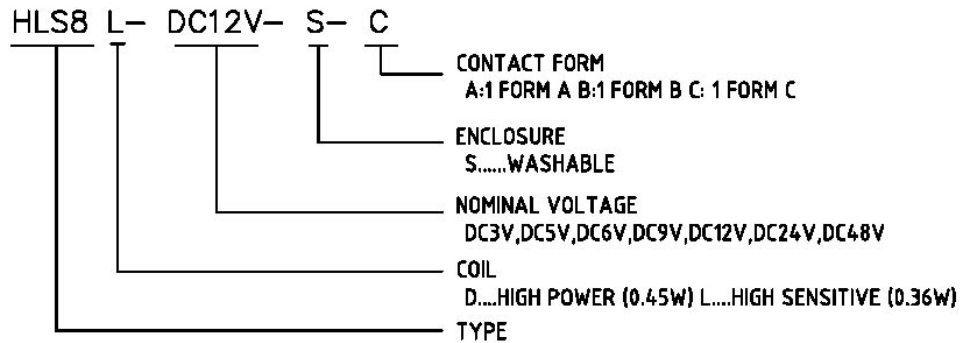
HLS8 L- DC12V- S- C

CONTACT FORM
A:1 FORM A B:1 FORM B C: 1 FORM C

ENCLOSURE
S......WASHABLE

NOMINAL VOLTAGE
DC3V,DC5V,DC6V,DC9V,DC12V,DC24V,DC48V

COIL
D....HIGH POWER (0.45W) L....HIGH SENSITIVE (0.36W)

TYPE